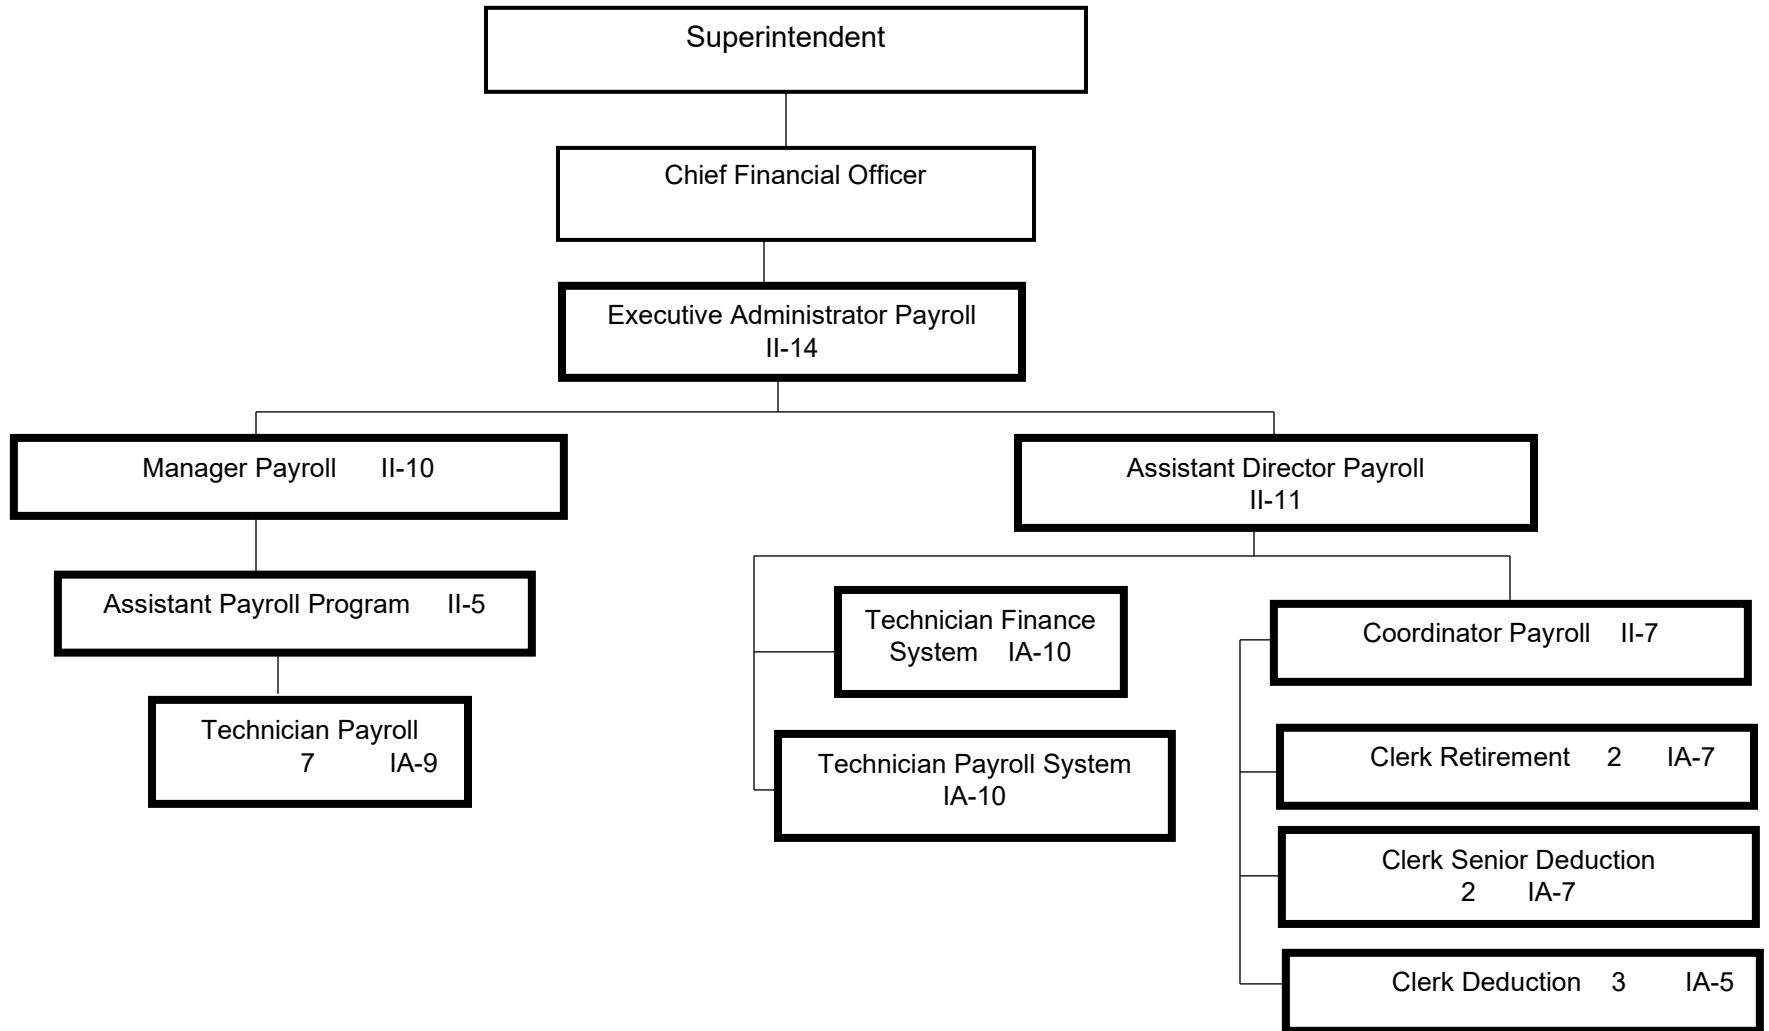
Superintendent

Chief Financial Officer

Executive Administrator Payroll
II-14

Manager Payroll II-10

Assistant Payroll Program II-5

Technician Payroll
7 IA-9

Assistant Director Payroll
II-11

Technician Finance System IA-10

Technician Payroll System
IA-10

Coordinator Payroll II-7

Clerk Retirement 2 IA-7

Clerk Senior Deduction
2 IA-7

Clerk Deduction 3 IA-5